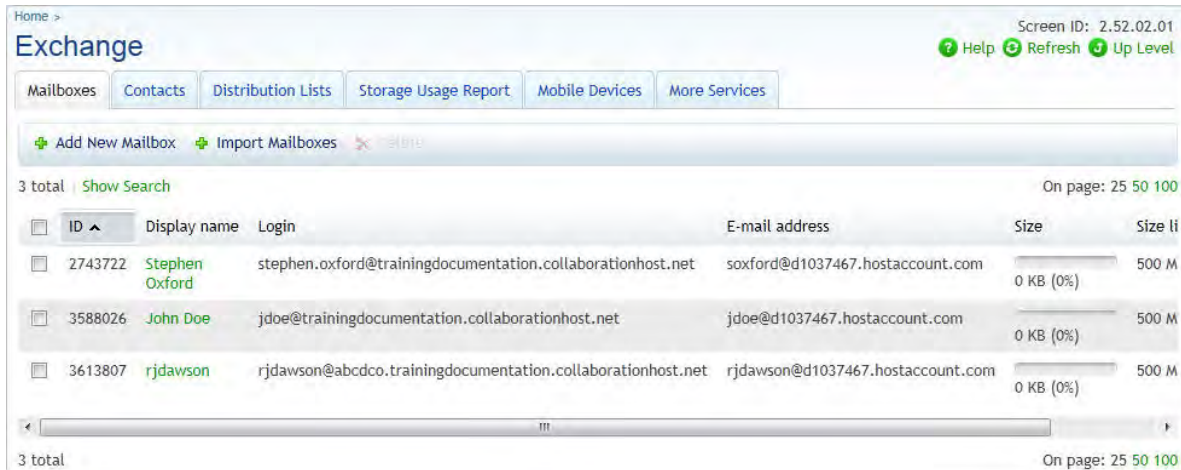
Home >

Exchange

Screen ID: 2.52.02.01

Help Refresh Up Level

Mailboxes | Contacts | Distribution Lists | Storage Usage Report | Mobile Devices | More Services

Add New Mailbox Import Mailboxes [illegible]

3 total | Show Search

On page: 25 50 100

| | ID | Display name | Login | E-mail address | Size | Size li |
|---|---|---|---|---|---|---|
| | 2743722 | Stephen Oxford | stephen.oxford@trainingdocumentation.collaborationhost.net | soxford@d1037467.hostaccount.com | 0 KB (0%) | 500 M |
| | 3588026 | John Doe | jdoe@trainingdocumentation.collaborationhost.net | jdoe@d1037467.hostaccount.com | 0 KB (0%) | 500 M |
| | 3613807 | rjdawson | rjdawson@abcdco.trainingdocumentation.collaborationhost.net | rjdawson@d1037467.hostaccount.com | 0 KB (0%) | 500 M |

3 total

On page: 25 50 100